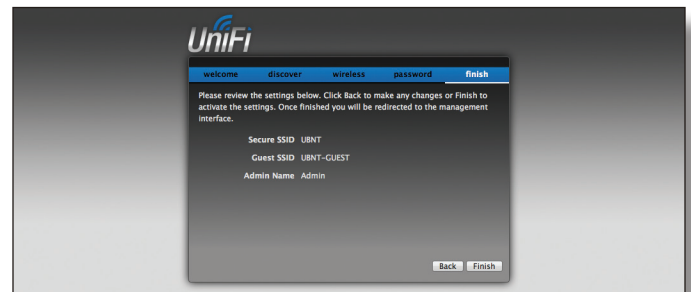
UniFi

welcome discover wireless password finish

Please review the settings below. Click Back to make any changes or Finish to activate the settings. Once finished you will be redirected to the management interface.

Secure SSID UBNT
Guest SSID UBNT-GUEST
Admin Name Admin

Back Finish